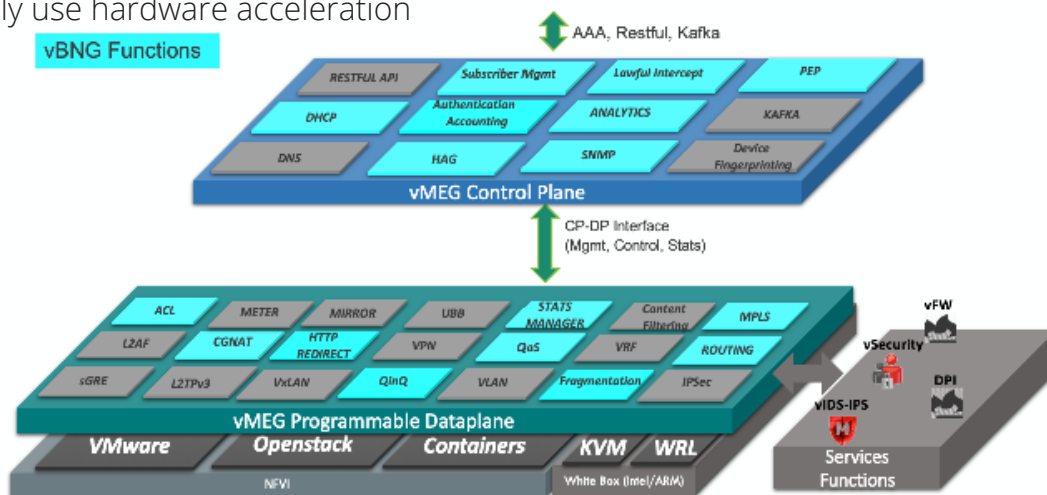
ly use hardware acceleration

vBNG Functions

AAA, Restful, Kafka

RESTFUL API
Subscriber Mgmt
Lawful Intercept
PEP
DHCP
Authentication Accounting
ANALYTICS
KAFKA
DNS
HAG
SNMP
Device Fingerprinting

vMEG Control Plane

CP-DP Interface (Mgmt, Control, Stats)

ACL
METER
MIRROR
UBB
STATS MANAGER
Content Filtering
MPLS
L2AF
CGNAT
HTTP REDIRECT
VPN
QoS
VRF
ROUTING
sGRE
L2TPv3
VxLAN
QinQ
VLAN
Fragmentation
IPSec

vMEG Programmable Dataplane

VMware
Openstack
Containers
KVM
WRL
NFVI
White Box (Intel/ARM)

vFW
vSecurity
DPI
vIDS-IPS
Services Functions